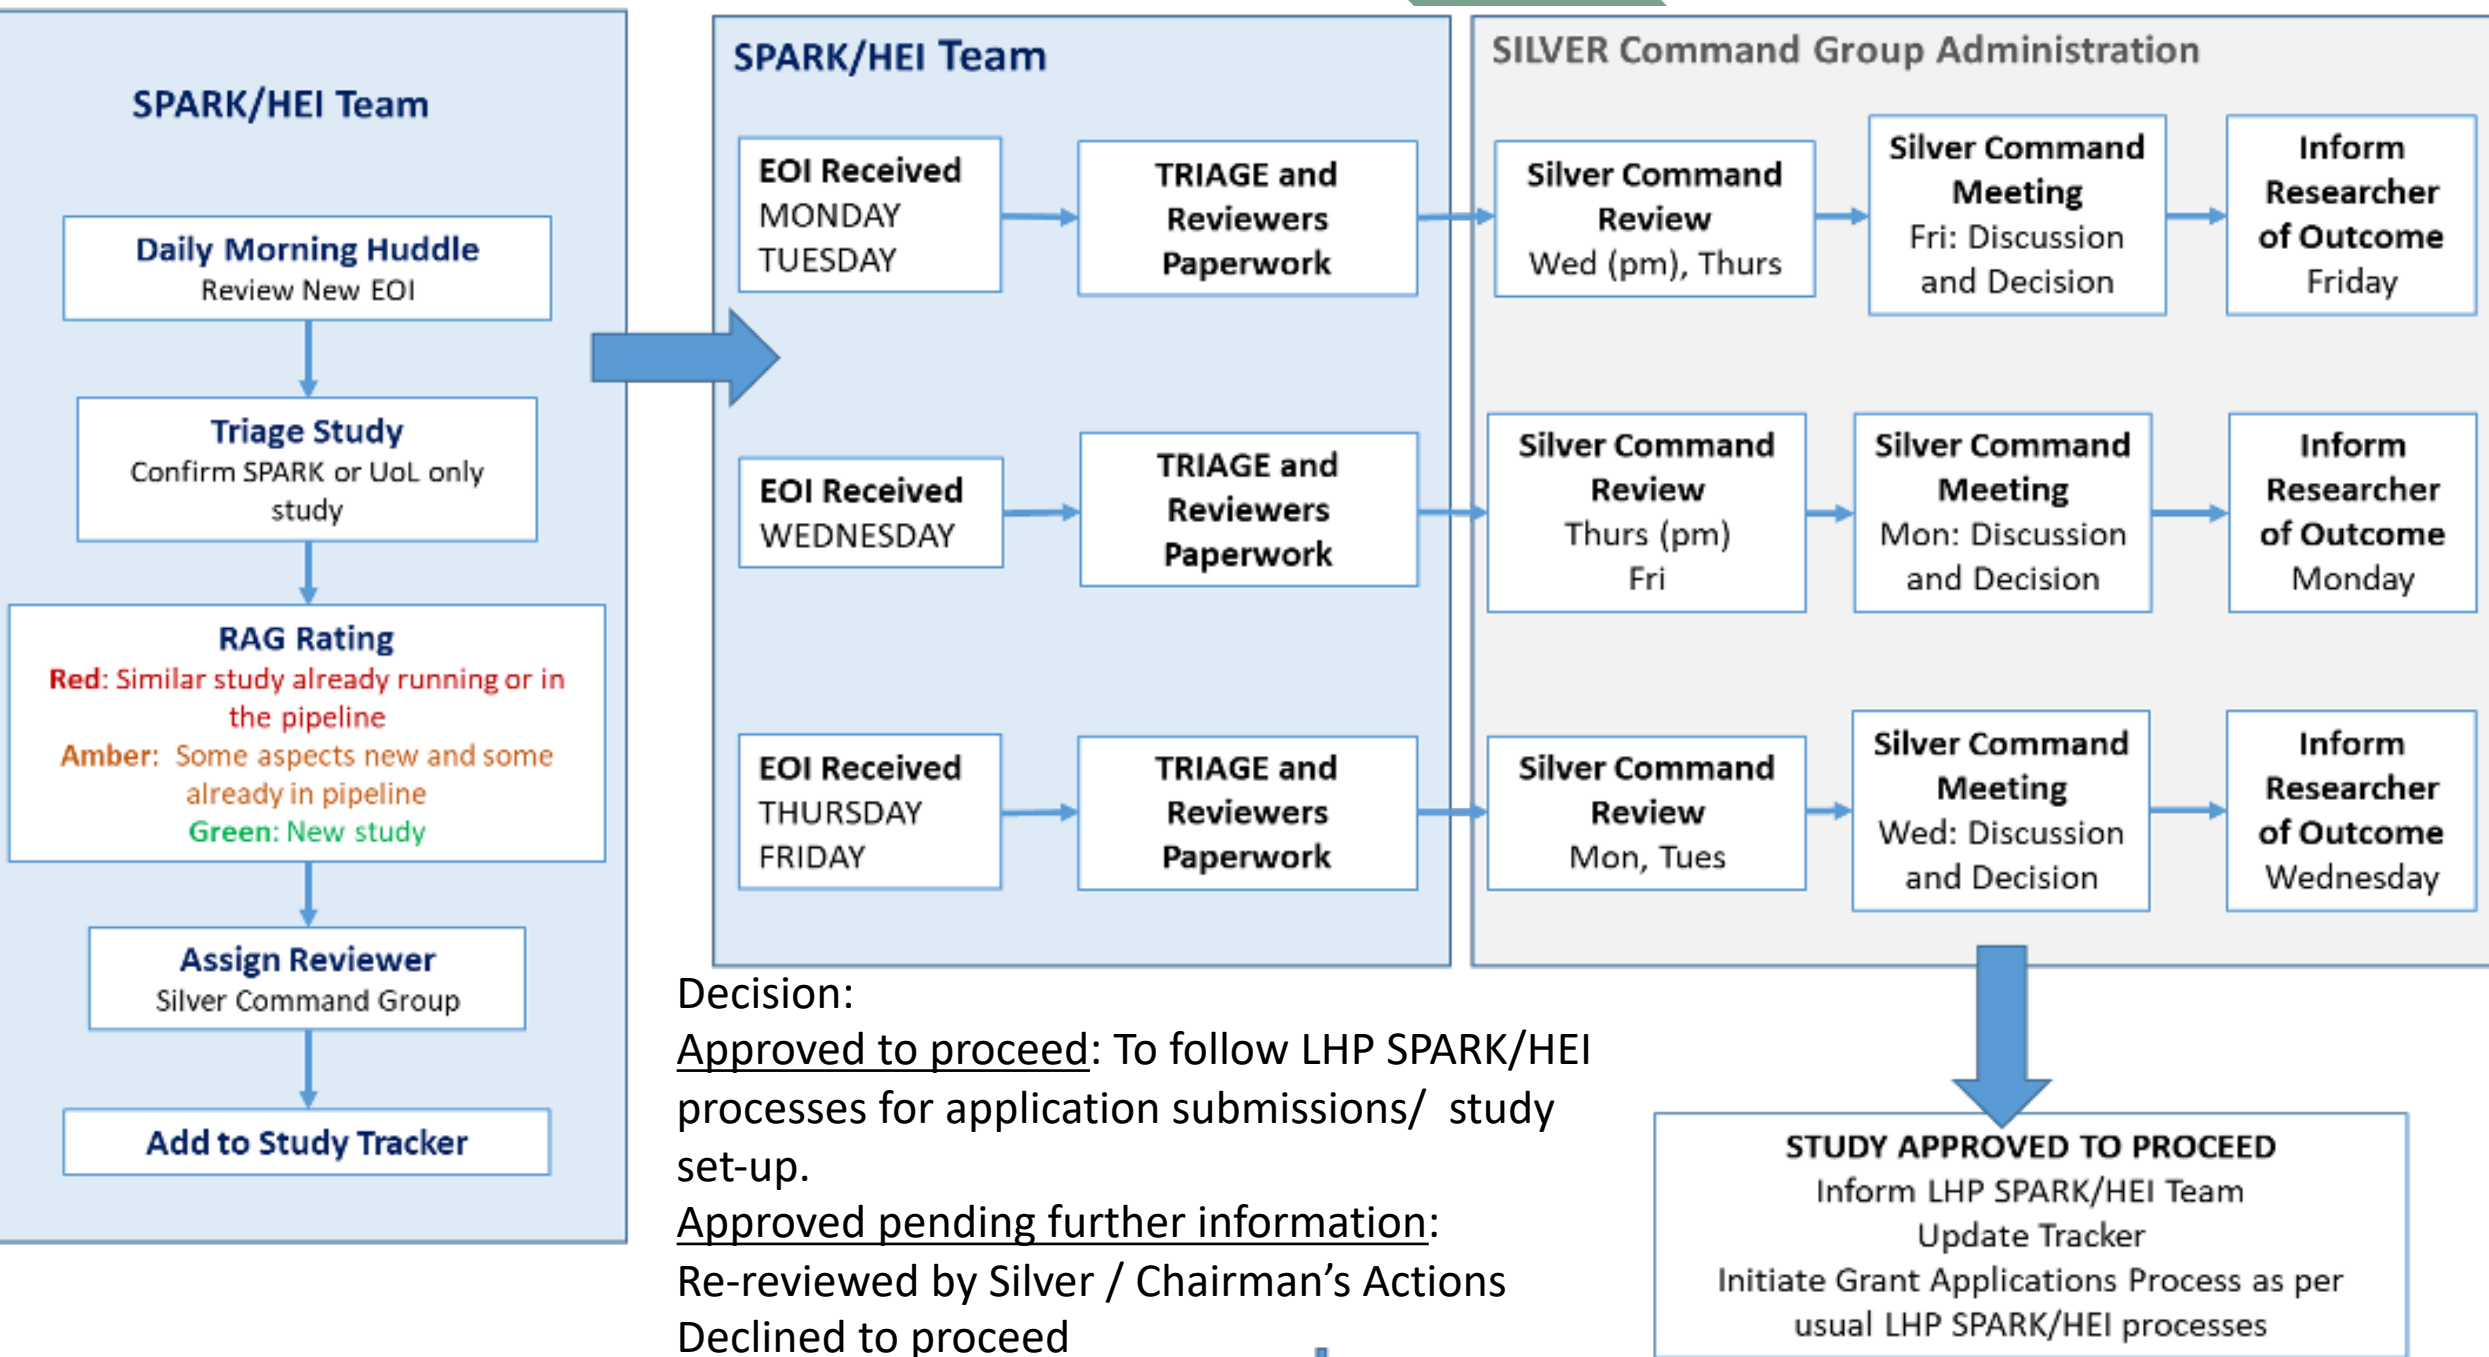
SPARK/HEI Team

Daily Morning Huddle
Review New EOI

Triage Study
Confirm SPARK or UoL only study

RAG Rating
Red: Similar study already running or in the pipeline
Amber: Some aspects new and some already in pipeline
Green: New study

Assign Reviewer
Silver Command Group

Add to Study Tracker

SPARK/HEI Team

EOI Received
MONDAY
TUESDAY

TRIAGE and Reviewers Paperwork

EOI Received
WEDNESDAY

TRIAGE and Reviewers Paperwork

EOI Received
THURSDAY
FRIDAY

TRIAGE and Reviewers Paperwork

SILVER Command Group Administration

Silver Command Review
Wed (pm), Thurs

Silver Command Meeting
Fri: Discussion and Decision

Inform Researcher of Outcome
Friday

Silver Command Review
Thurs (pm)
Fri

Silver Command Meeting
Mon: Discussion and Decision

Inform Researcher of Outcome
Monday

Silver Command Review
Mon, Tues

Silver Command Meeting
Wed: Discussion and Decision

Inform Researcher of Outcome
Wednesday

Decision:
Approved to proceed: To follow LHP SPARK/HEI processes for application submissions/ study set-up.
Approved pending further information:
Re-reviewed by Silver / Chairman’s Actions
Declined to proceed

STUDY APPROVED TO PROCEED
Inform LHP SPARK/HEI Team
Update Tracker
Initiate Grant Applications Process as per usual LHP SPARK/HEI processes